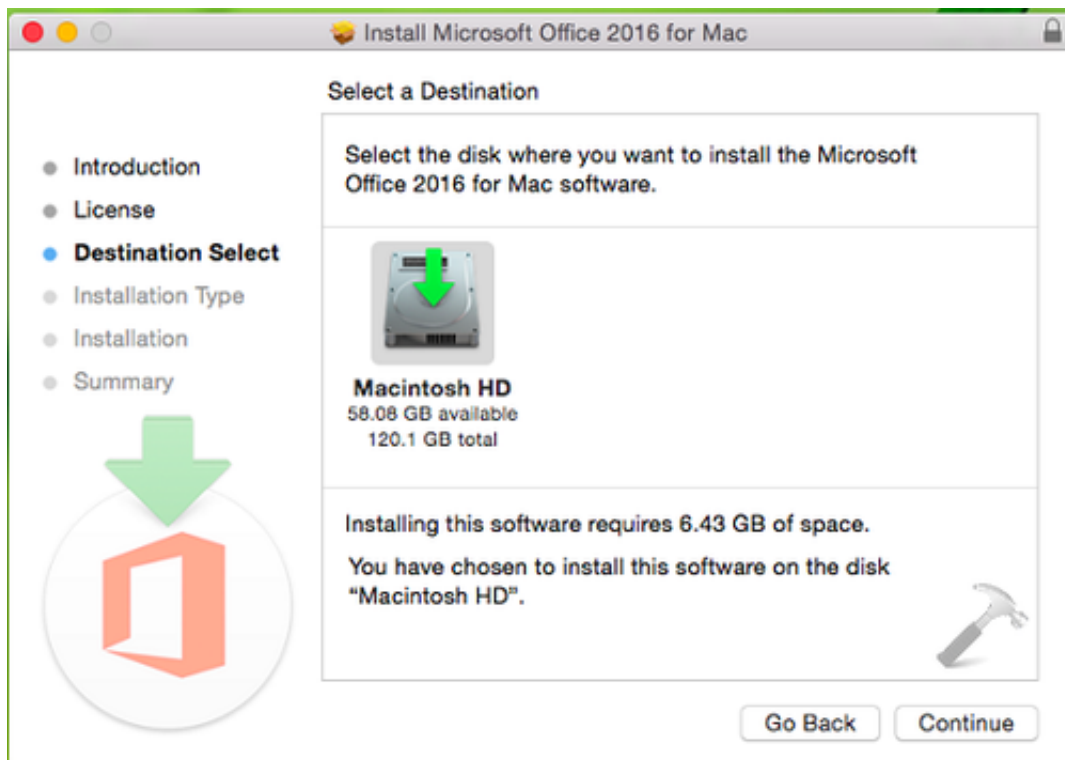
Install Microsoft Office 2016 for Mac

Select a Destination

Introduction
License
Destination Select
Installation Type
Installation
Summary

Select the disk where you want to install the Microsoft Office 2016 for Mac software.

Macintosh HD
58.08 GB available
120.1 GB total

Installing this software requires 6.43 GB of space.

You have chosen to install this software on the disk "Macintosh HD".

Go Back
Continue